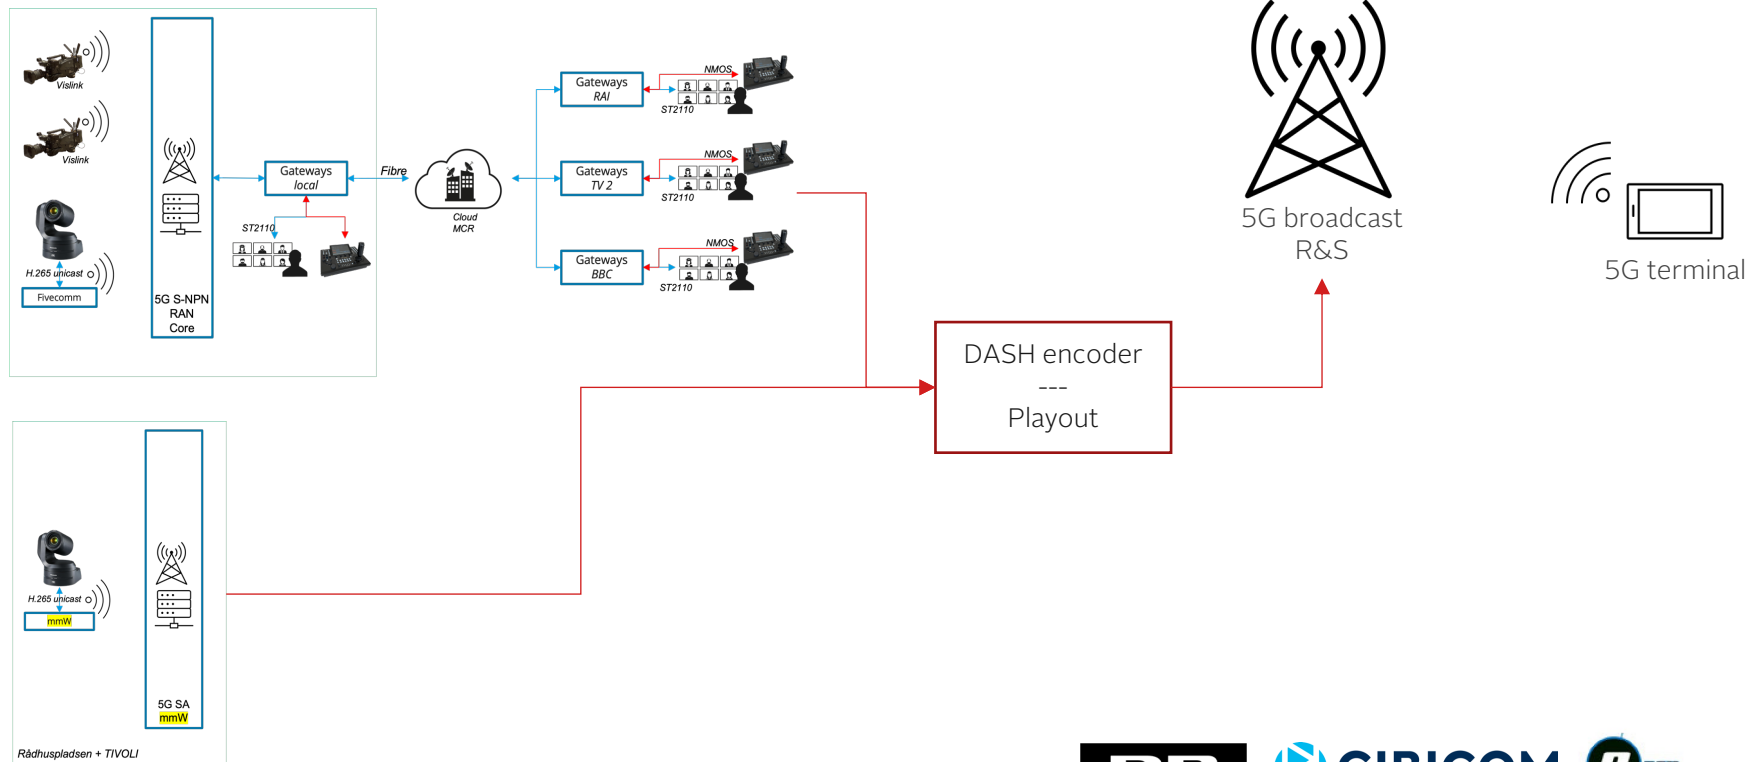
Vislink

Vislink

H.265 unicast

Fivecomm

5G S-NPN
RAN
Core

Gateways
local

ST2110

Fibre

Cloud
MCR

Gateways
RAI

NMOS

ST2110

Gateways
TV 2

NMOS

ST2110

Gateways
BBC

NMOS

ST2110

5G broadcast
R&S

5G terminal

DASH encoder
---
Playout

H.265 unicast

mmW

5G SA
mmW

Rådhuspladsen + TIVOLI

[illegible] CIRICOM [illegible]